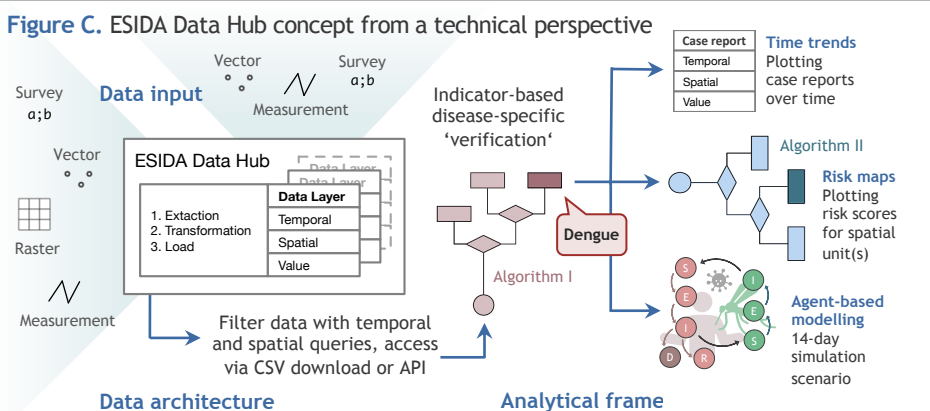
Figure C. ESIDA Data Hub concept from a technical perspective

Vector

Survey
a;b

Survey
a;b

Data input

Measurement

Vector

ESIDA Data Hub

Data Layer

Data Layer

Data Layer

1. Extaction
2. Transformation
3. Load

Temporal

Spatial

Value

Raster

Measurement

Filter data with temporal and spatial queries, access via CSV download or API

Data architecture

Indicator-based disease-specific 'verification'

Dengue

Algorithm I

Analytical frame

| Case report |
|---|
| Temporal |
| Spatial |
| Value |

Time trends
Plotting case reports over time

Algorithm II

Risk maps
Plotting risk scores for spatial unit(s)

S
E
I
D
R
I
E
S

Agent-based modelling
14-day simulation scenario